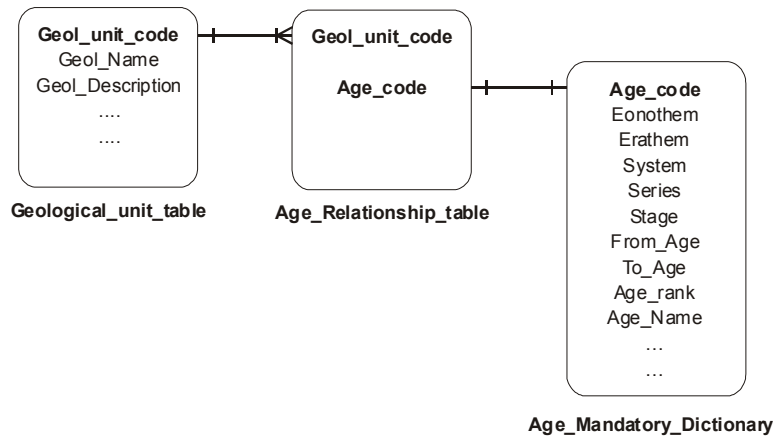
Geol_unit_code
Geol_Name
Geol_Description
....
....

Geological_unit_table

Geol_unit_code

Age_code

Age_Relationship_table

Age_code
Eonothem
Erathem
System
Series
Stage
From_Age
To_Age
Age_rank
Age_Name
…
…

Age_Mandatory_Dictionary